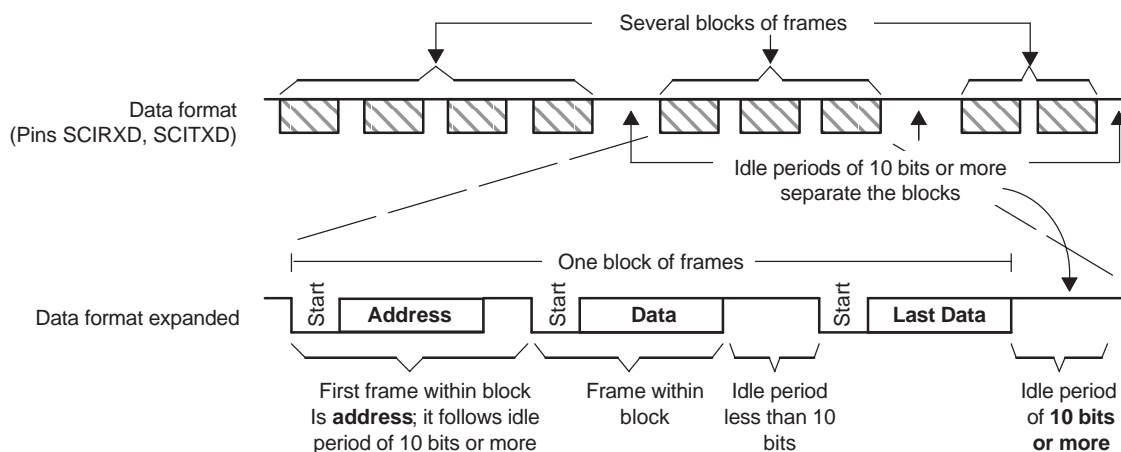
Several blocks of frames

Data format
(Pins SCIRXD, SCITXD)

Idle periods of 10 bits or more separate the blocks

One block of frames

Data format expanded

Start

Address

Start

Data

Start

Last Data

First frame within block Is **address**; it follows idle period of 10 bits or more

Frame within block

Idle period less than 10 bits

Idle period of **10 bits or more**